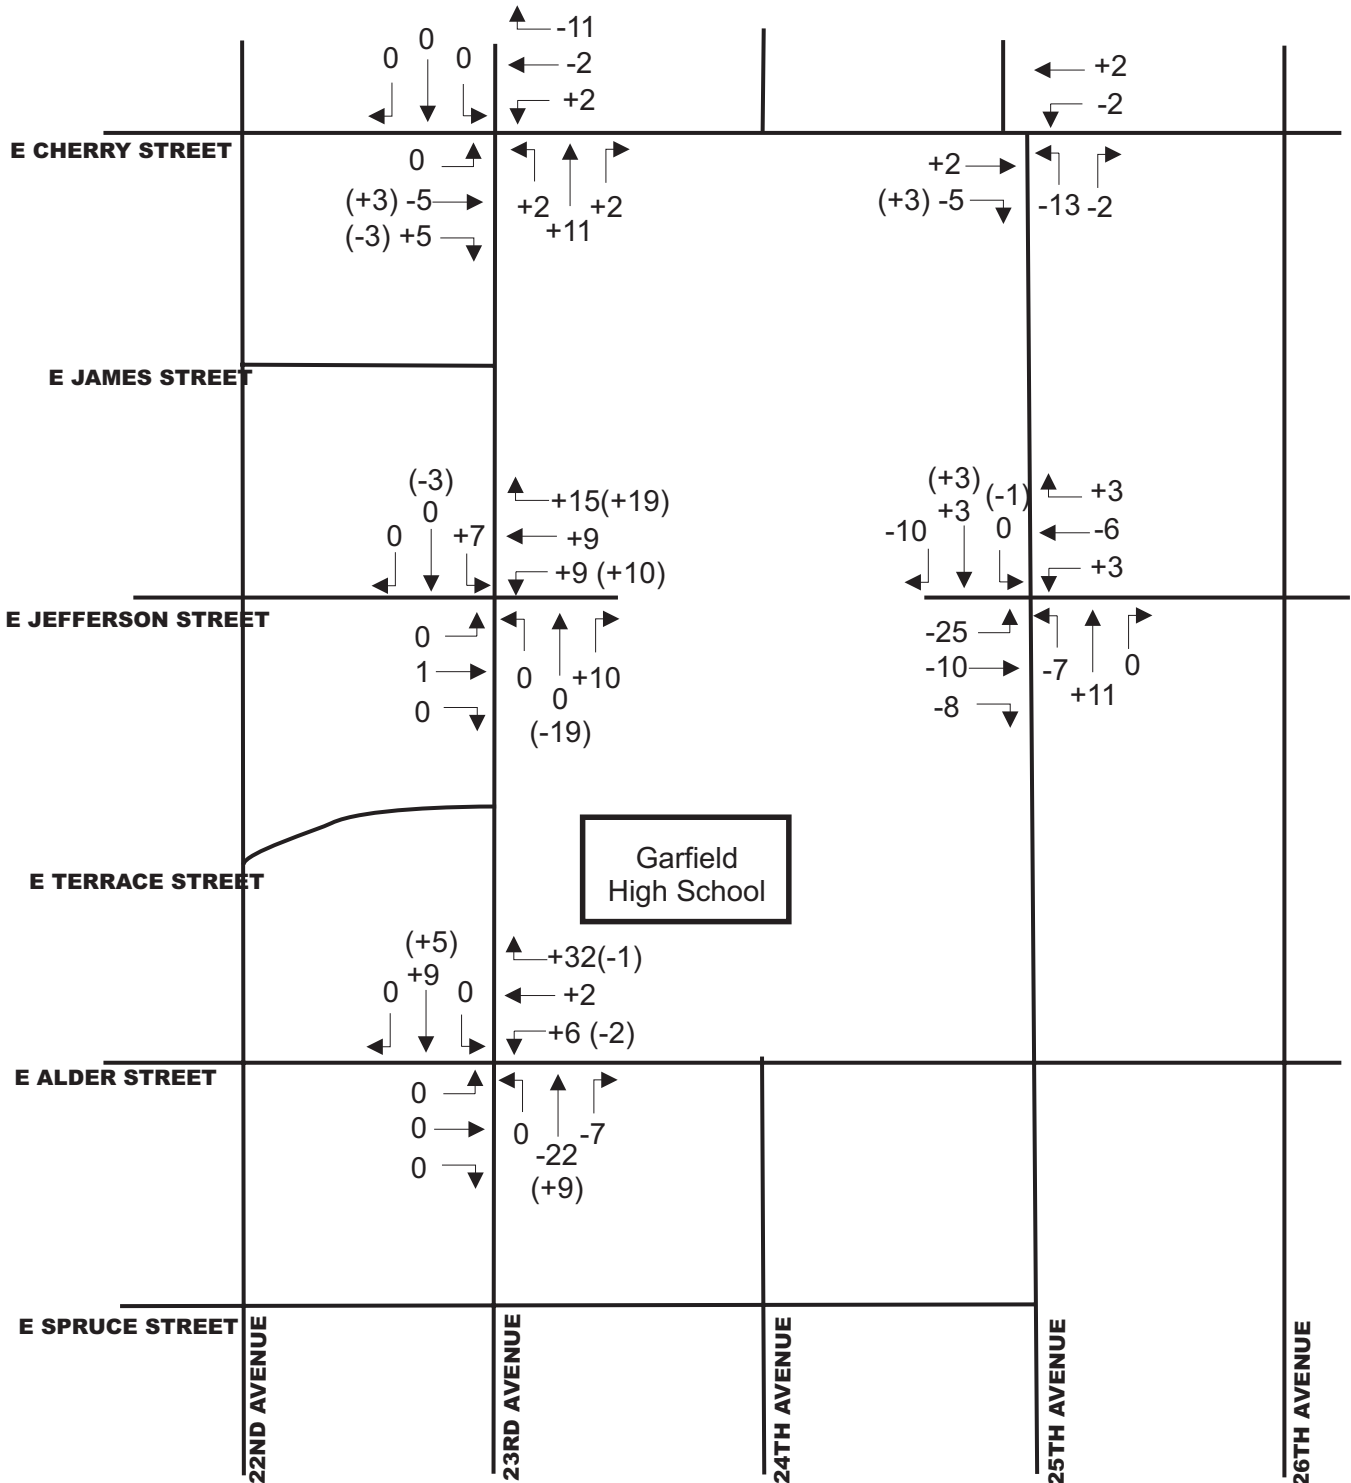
-11
0 0 0
-2
+2
+2
-2
E CHERRY STREET
0
(+3) -5
(-3) +5
+2 +11 +2
+2
(+3) -5
-13 -2
E JAMES STREET
(-3)
0
0 +7
+15(+19)
+9
+9 (+10)
(+3)
+3
(-1)
0
-10
+3
-6
+3
E JEFFERSON STREET
0
1
0
0 0 +10
(-19)
-25
-10
-8
-7 +11 0
Garfield High School
E TERRACE STREET
(+5)
+9
0 0
+32(-1)
+2
+6 (-2)
E ALDER STREET
0
0
0
0 -22 -7
(+9)
E SPRUCE STREET
22ND AVENUE
23RD AVENUE
24TH AVENUE
25TH AVENUE
26TH AVENUE